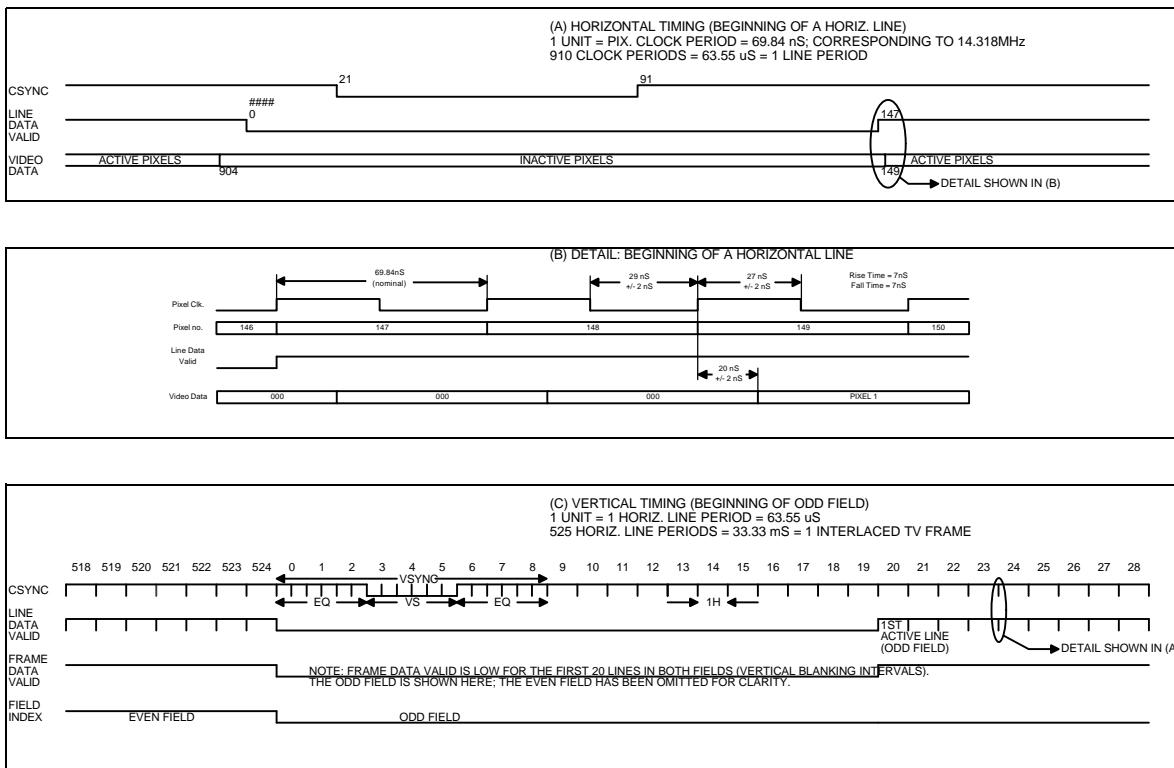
(A) HORIZONTAL TIMING (BEGINNING OF A HORIZ. LINE)
1 UNIT = PIX. CLOCK PERIOD = 69.84 nS; CORRESPONDING TO 14.318MHz
910 CLOCK PERIODS = 63.55 uS = 1 LINE PERIOD

CSYNC
21
91

LINE DATA VALID
####
0
147

VIDEO DATA
ACTIVE PIXELS
INACTIVE PIXELS
ACTIVE PIXELS
904
149
DETAIL SHOWN IN (B)

(B) DETAIL: BEGINNING OF A HORIZONTAL LINE

69.84nS (nominal)
29 nS +/- 2 nS
27 nS +/- 2 nS
Rise Time = 7nS
Fall Time = 7nS

Pixel Clk.

Pixel no.
146
147
148
149
150

Line Data Valid

20 nS +/- 2 nS

Video Data
000
000
000
PIXEL 1

(C) VERTICAL TIMING (BEGINNING OF ODD FIELD)
1 UNIT = 1 HORIZ. LINE PERIOD = 63.55 uS
525 HORIZ. LINE PERIODS = 33.33 mS = 1 INTERLACED TV FRAME

518 519 520 521 522 523 524 0 1 2 3 4 5 6 7 8 9 10 11 12 13 14 15 16 17 18 19 20 21 22 23 24 25 26 27 28

CSYNC
VSYNC
EQ
VS
EQ
1H

LINE DATA VALID
1ST ACTIVE LINE (ODD FIELD)
DETAIL SHOWN IN (A

FRAME DATA VALID
NOTE: FRAME DATA VALID IS LOW FOR THE FIRST 20 LINES IN BOTH FIELDS (VERTICAL BLANKING INTERVALS).
THE ODD FIELD IS SHOWN HERE; THE EVEN FIELD HAS BEEN OMITTED FOR CLARITY.

FIELD INDEX
EVEN FIELD
ODD FIELD